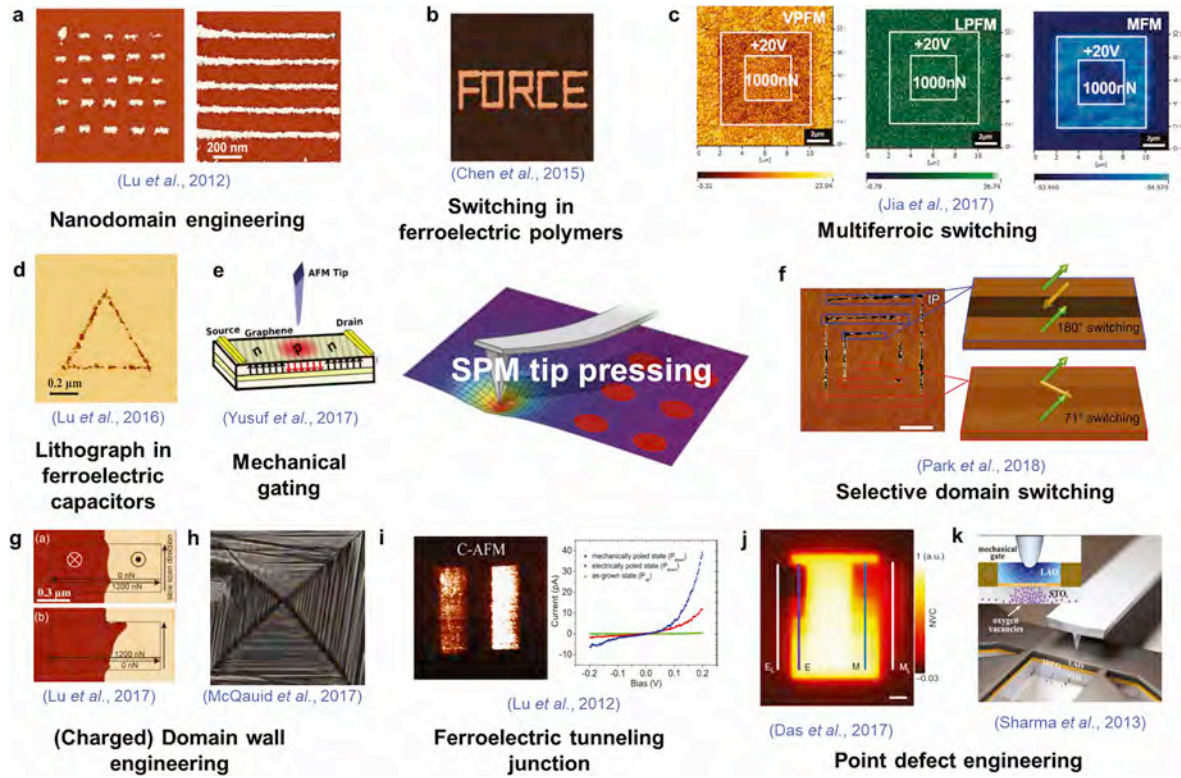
a

200 nm

(Lu et al., 2012)

Nanodomain engineering

b

FORCE

(Chen et al., 2015)

Switching in ferroelectric polymers

c

VPFM

+20V

1000nN

2μm

-3.31

23.94

LPFM

+20V

1000nN

2μm

-0.79

36.74

MFM

+20V

1000nN

2μm

-53.440

-54.979

(Jia et al., 2017)

Multiferroic switching

d

0.2 μm

(Lu et al., 2016)

Lithograph in ferroelectric capacitors

e

AFM Tip

Source

Graphene

Drain

n

p

n

(Yusuf et al., 2017)

Mechanical gating

SPM tip pressing

f

IP

180° switching

71° switching

(Park et al., 2018)

Selective domain switching

g

(a)

0 nN

1200 nN

slow scan direction

0.3 μm

(b)

1200 nN

0 nN

(Lu et al., 2017)

h

(McQaid et al., 2017)

(Charged) Domain wall engineering

i

C-AFM

mechanically poled state

electrically poled state

as-grown state

Current (pA)

Bias (V)

-0.2

-0.1

0.0

0.1

0.2

40

30

20

10

0

-10

(Lu et al., 2012)

Ferroelectric tunneling junction

j

1 (a.u.)

NVC

-0.03

E

E

M

M

(Das et al., 2017)

k

mechanical gate

LAO

STO

oxygen vacancies

LAO

(Sharma et al., 2013)

Point defect engineering